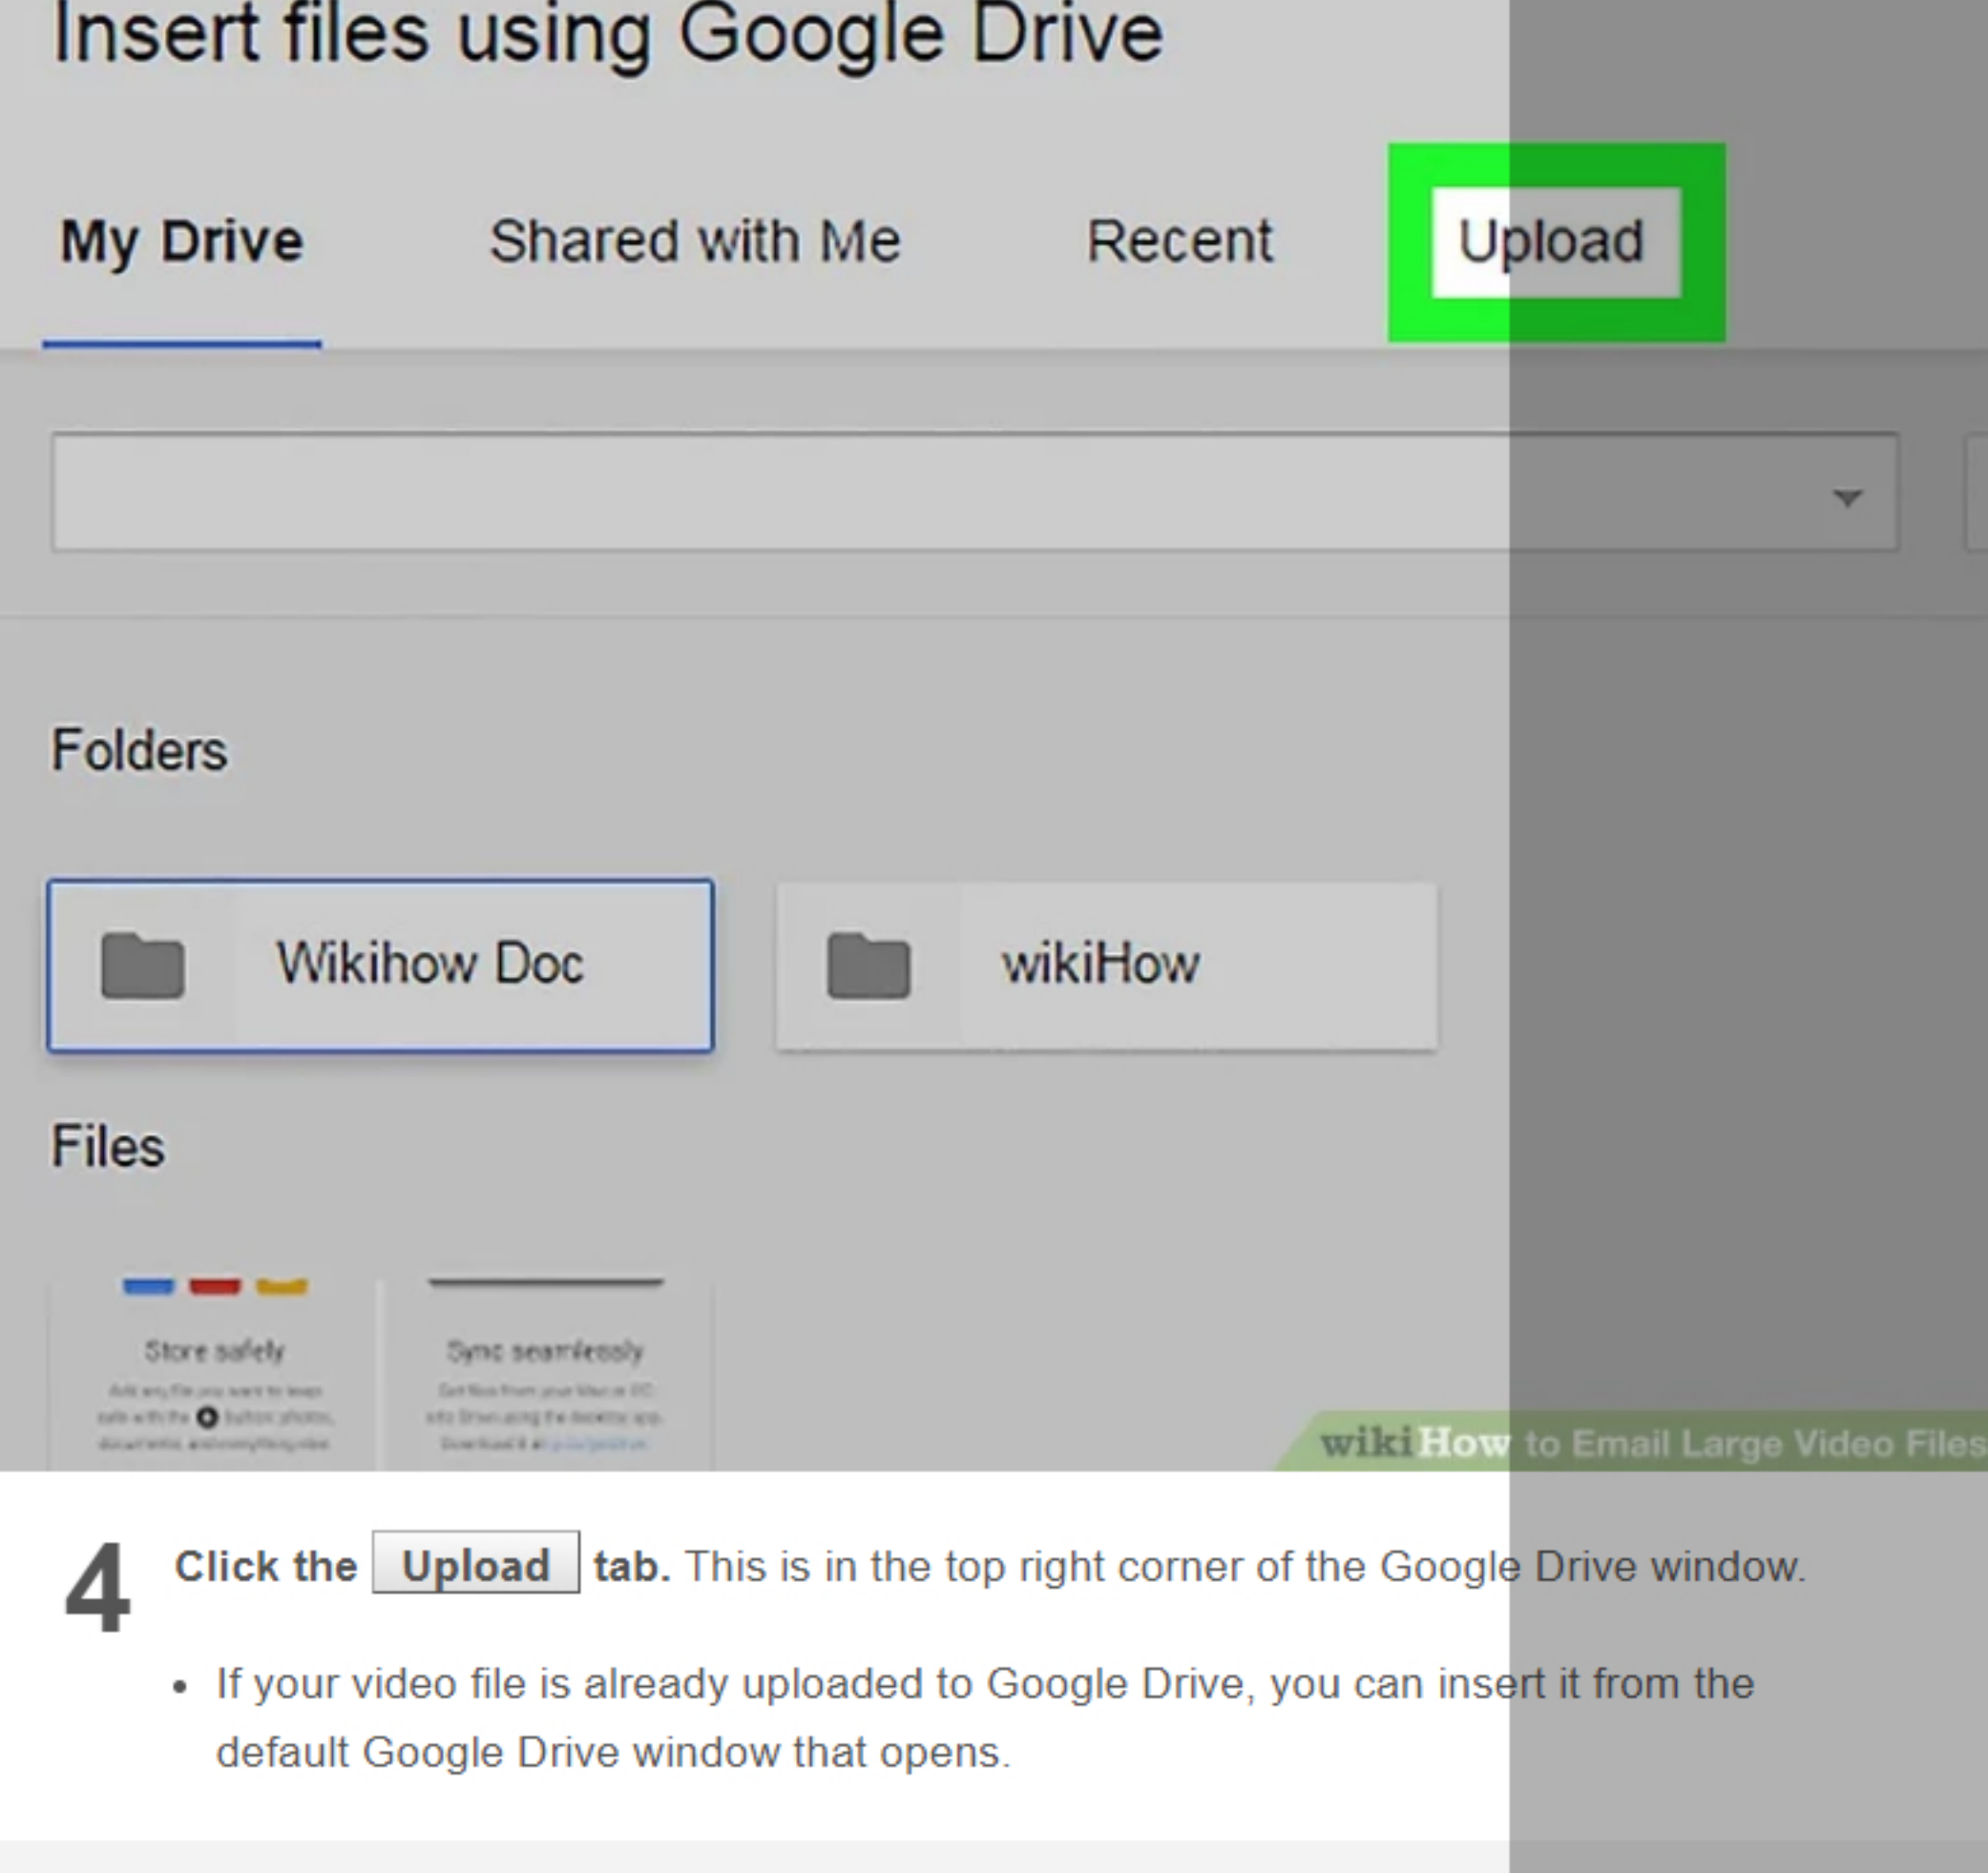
Insert files using Google Drive

My Drive Shared with Me Recent Upload

Folders

Wikihow Doc

wikiHow

Files

Store safely

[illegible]

Sync seamlessly

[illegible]

wikiHow to Email Large Video Files

4 Click the Upload tab. This is in the top right corner of the Google Drive window.

- If your video file is already uploaded to Google Drive, you can insert it from the default Google Drive window that opens.